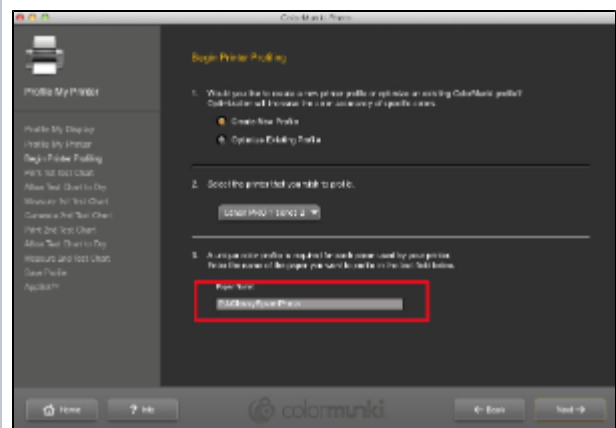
ColorMunki Photo

Profile My Printer

Profile My Display
Profile My Printer
Begin Printer Profiling
Print 1st Test Chart
Allow Test Chart to Dry
Measure 1st Test Chart
Compare 2nd Test Chart
Print 2nd Test Chart
Allow Test Chart to Dry
Measure 2nd Test Chart
Save Profile
Apply

Begin Printer Profiling

1. Would you like to create a new printer profile or optimize an existing ColorMunki profile? Optimization will increase the color accuracy of specific colors.

Create New Profile

Optimize Existing Profile

2. Select the printer that you wish to profile.

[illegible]

3. A unique color profile is required for each paper used by your printer. Enter the name of the paper you want to profile in the text field below.

Paper Name

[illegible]

Home

? Info

colormunki

← Back

Next →